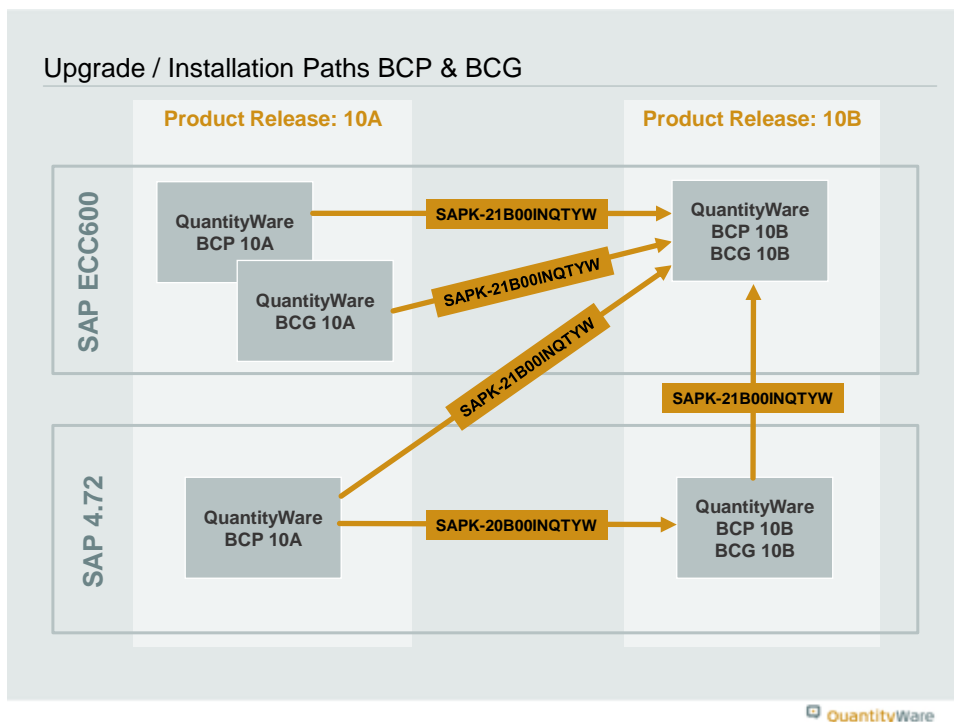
Upgrade / Installation Paths BCP & BCG

Product Release: 10A

Product Release: 10B

SAP ECC600

QuantityWare BCP 10A

QuantityWare BCG 10A

SAPK-21B00INQTYW

SAPK-21B00INQTYW

QuantityWare BCP 10B BCG 10B

SAPK-21B00INQTYW

SAPK-21B00INQTYW

SAP 4.72

QuantityWare BCP 10A

SAPK-20B00INQTYW

QuantityWare BCP 10B BCG 10B

QuantityWare